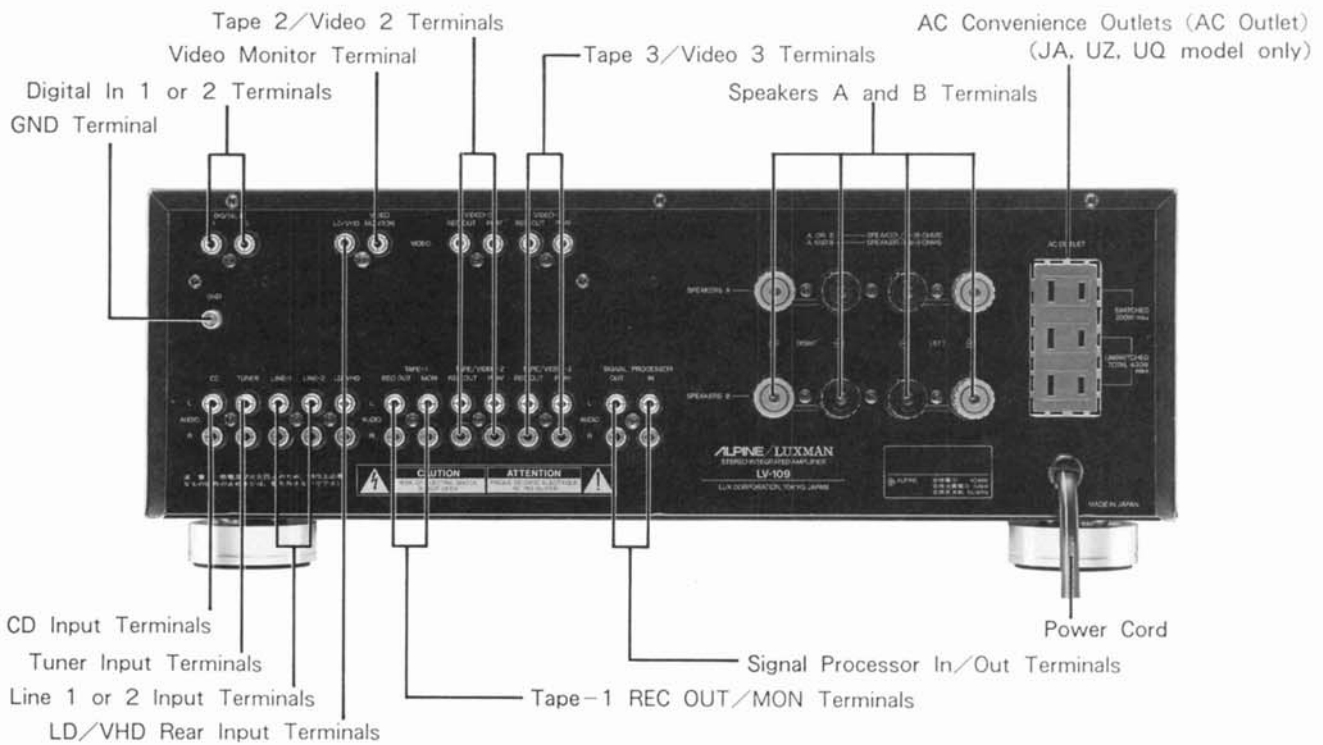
Tape 2/Video 2 Terminals

Video Monitor Terminal

Tape 3/Video 3 Terminals

Digital In 1 or 2 Terminals

GND Terminal

AC Convenience Outlets (AC Outlet) (JA, UZ, UQ model only)

Speakers A and B Terminals

DIGITAL

GND

LD/VHD

VIDEO MONITOR

VIDEO

VIDEO REC OUT

PLAY

VIDEO REC OUT

PLAY

SPEAKERS A

SPEAKERS B

RIGHT

LEFT

AC OUTLET

SWITCHED

UNSWITCHED

CD

TUNER

LINE-1

LINE-2

LD/VHD

TAPE-1 REC OUT

MON

TAPE/VIDEO-2 REC OUT

PLAY

TAPE/VIDEO-3 REC OUT

PLAY

SIGNAL PROCESSOR OUT

IN

AUDIO

L

R

CAUTION

ATTENTION

ALPINE/LUXMAN

STEREO INTEGRATED AMPLIFIER

LV-109

LUX CORPORATION, TOKYO, JAPAN

ALPINE

MADE IN JAPAN

CD Input Terminals

Tuner Input Terminals

Line 1 or 2 Input Terminals

LD/VHD Rear Input Terminals

Tape-1 REC OUT/MON Terminals

Signal Processor In/Out Terminals

Power Cord